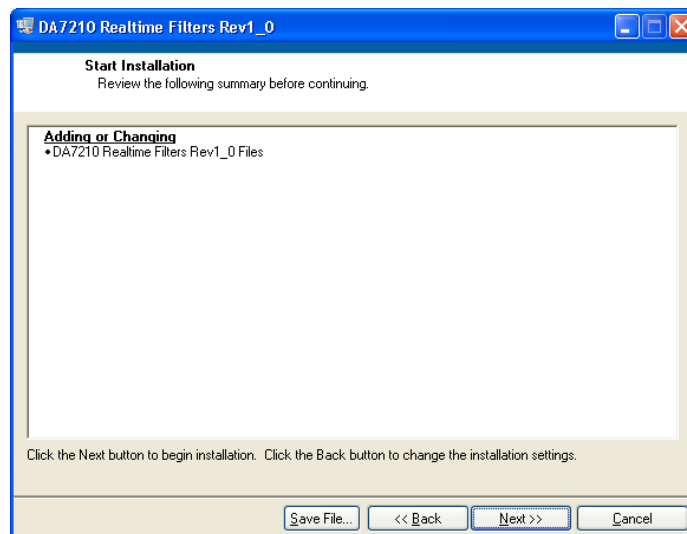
DA7210 Realtime Filters Rev1_0

Start Installation
Review the following summary before continuing.

Adding or Changing
•DA7210 Realtime Filters Rev1_0 Files

Click the Next button to begin installation. Click the Back button to change the installation settings.

Save File... | << Back | Next >> | Cancel